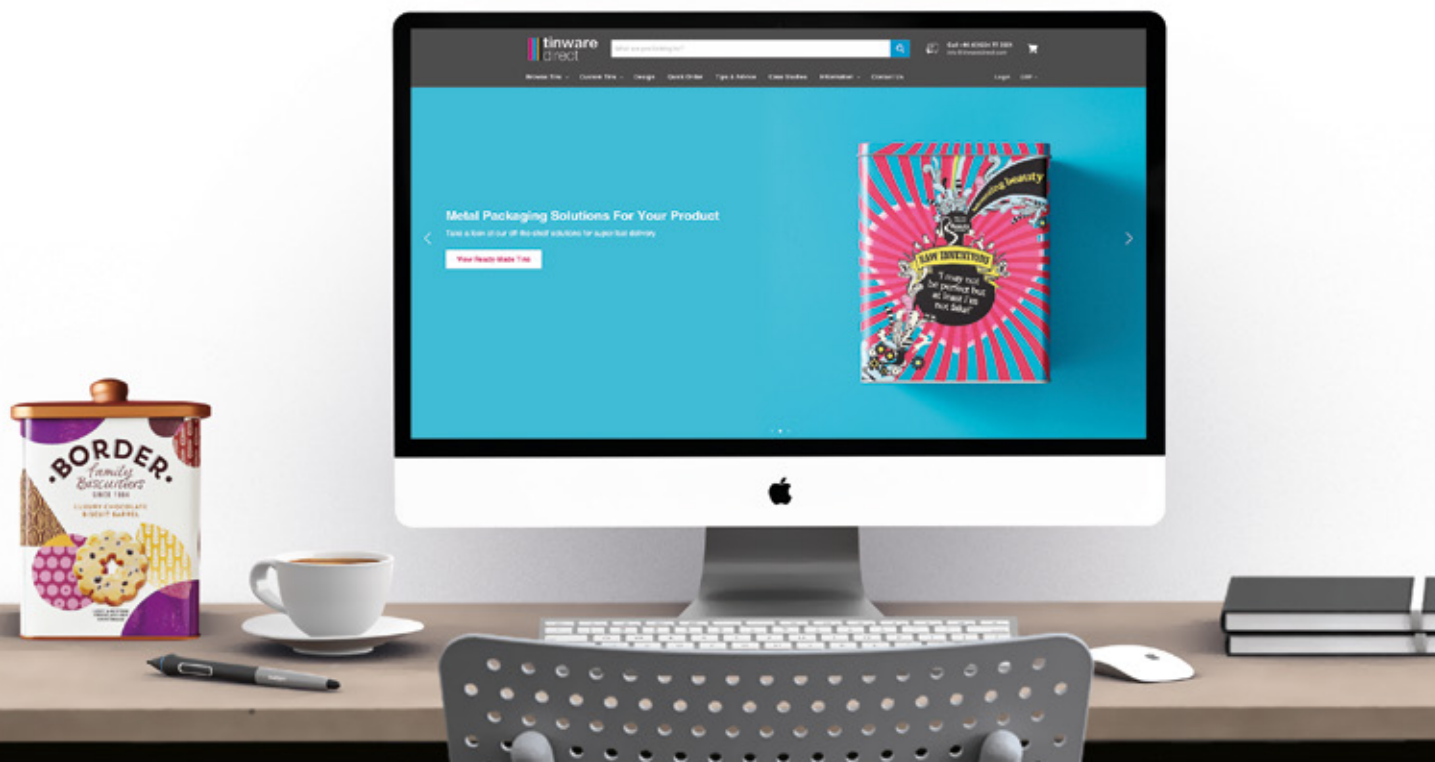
tinware direct

What are you looking for?

Call +44 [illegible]
info@tinwaredirect.com

Browse Tins | Custom Tins | Design | Quick Order | Tips & Advice | Case Studies | Information | Contact Us

Login | GBP

Metal Packaging Solutions For Your Product

Take a look at our off-the-shelf solutions for super fast delivery

View Ready Made Tins

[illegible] beauty

RAW INNOVATIONS

"I may not be perfect but at least I'm not fake!"

BORDER
Family Biscuiters
SINCE 1984
LUXURY CHOCOLATE BISCUIT BARREL